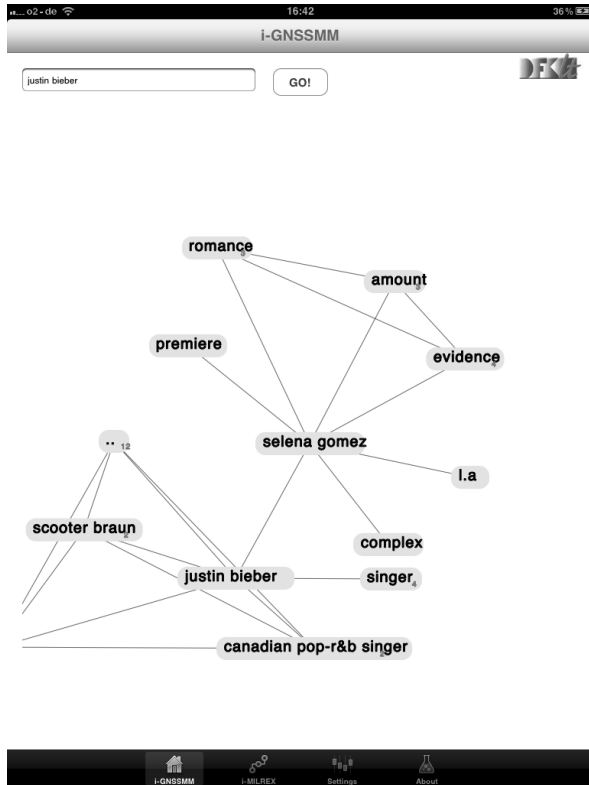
o2-de 16:42 36%

i-GNSSMM

justin bieber

GO!

DFKI

romance 3

amount 3

premiere

evidence 4

.. 12

selena gomez

l.a

scooter braun 2

complex

justin bieber

singer 4

canadian pop-r&b singer 2

i-GNSSMM

i-MILREX

Settings

About